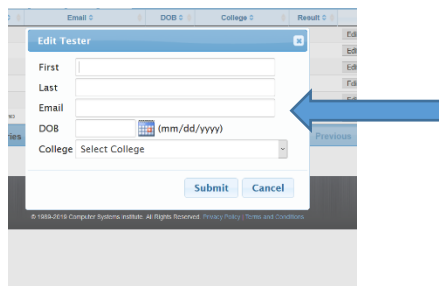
Email ⇕ | DOB ⇕ | College ⇕ | Result ⇕

Edit Tester

First

Last

Email

DOB (mm/dd/yyyy)

College Select College

Submit Cancel

Edi
Edi
Edi
Edi
Edi

ies

Previous

© 1989-2018 Computer Systems Institute. All Rights Reserved. Privacy Policy | Terms and Conditions